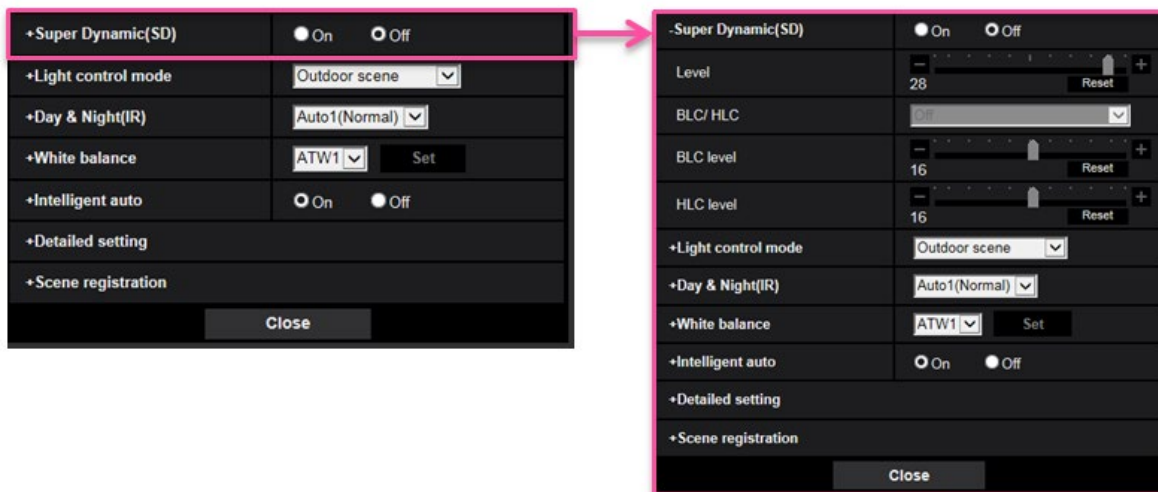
+Super Dynamic(SD) On Off
+Light control mode Outdoor scene
+Day & Night(IR) Auto1(Normal)
+White balance ATW1 Set
+Intelligent auto On Off
+Detailed setting
+Scene registration
Close

-Super Dynamic(SD) On Off
Level 28 Reset
BLC/ HLC Off
BLC level 16 Reset
HLC level 16 Reset
+Light control mode Outdoor scene
+Day & Night(IR) Auto1(Normal)
+White balance ATW1 Set
+Intelligent auto On Off
+Detailed setting
+Scene registration
Close